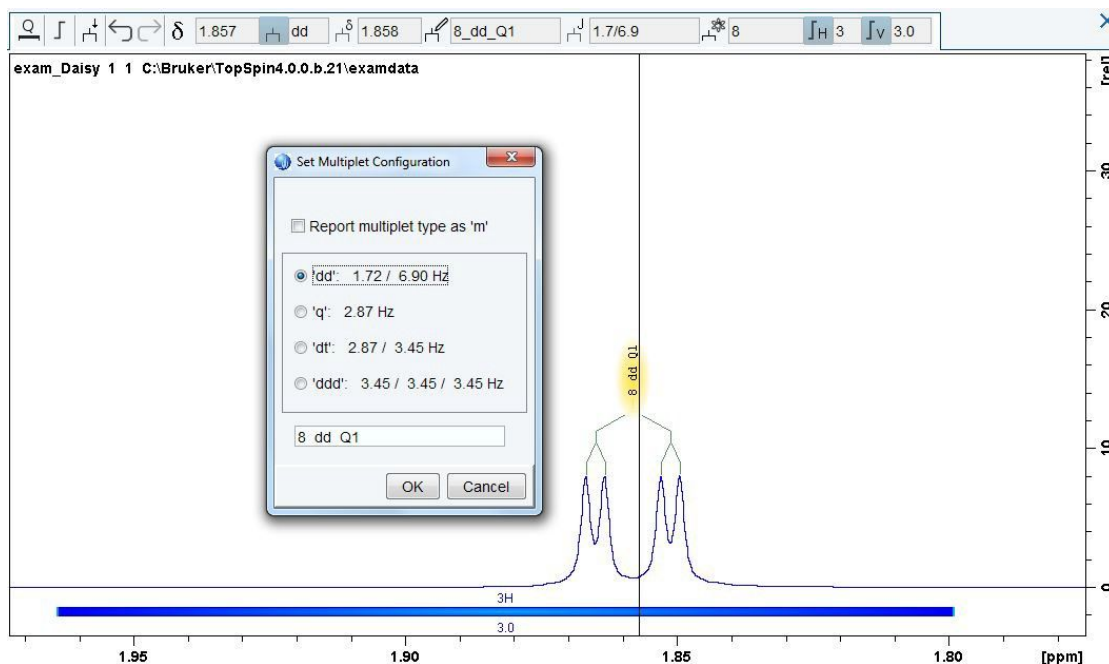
δ 1.857 dd 1.858 8_dd_Q1 1.7/6.9 8 H 3 V 3.0

exam_Daisy 1 1 C:\Bruker\TopSpin4.0.0.b.21\examdata

Set Multiplet Configuration

Report multiplet type as 'm'

'dd': 1.72 / 6.90 Hz

'q': 2.87 Hz

'dt': 2.87 / 3.45 Hz

'ddd': 3.45 / 3.45 / 3.45 Hz

8 dd Q1

OK Cancel

8 dd Q1

3H

3.0

1.95 1.90 1.85 1.80 [ppm]

[rel] 30 20 10 0